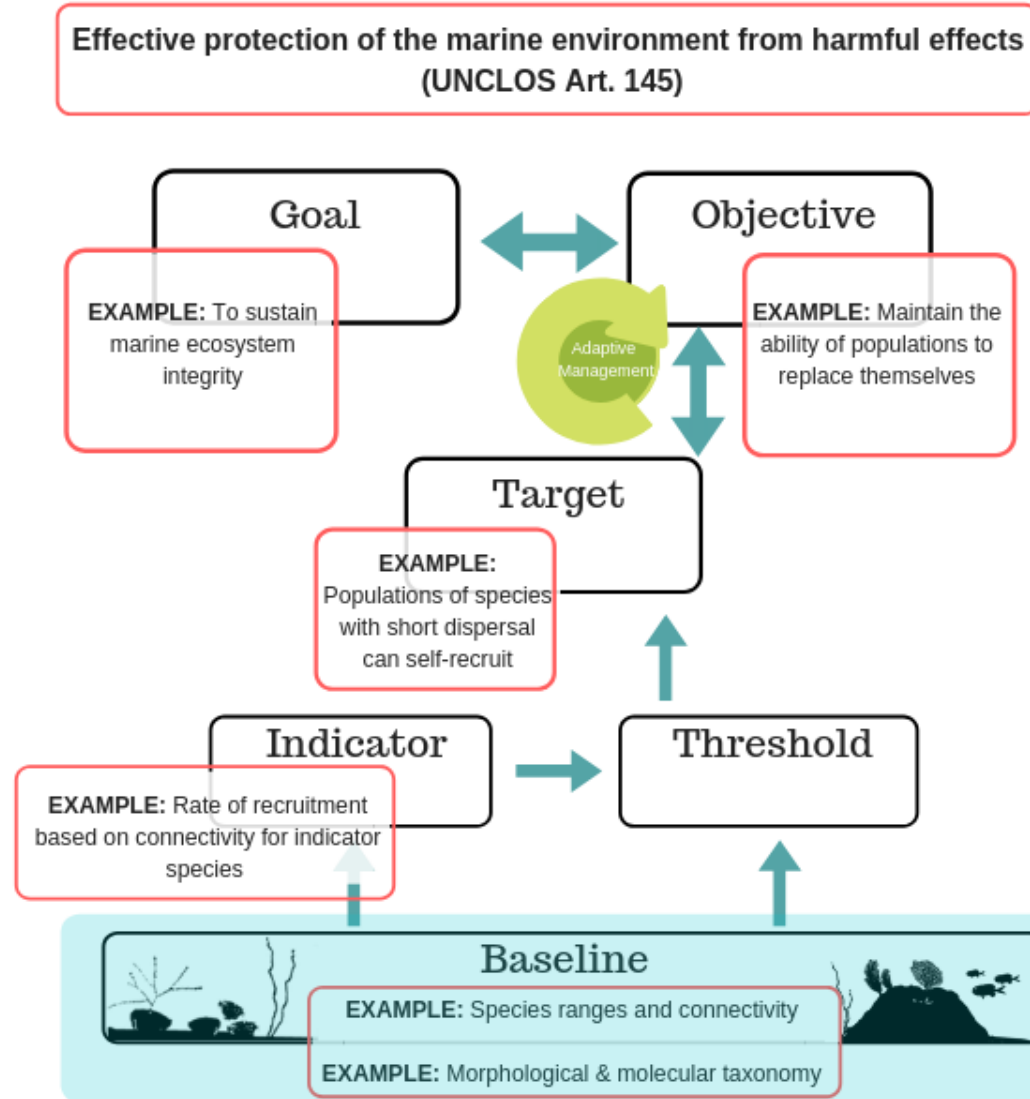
Effective protection of the marine environment from harmful effects (UNCLOS Art. 145)

Goal

EXAMPLE: To sustain marine ecosystem integrity

Objective

EXAMPLE: Maintain the ability of populations to replace themselves

Adaptive Management

Target

EXAMPLE: Populations of species with short dispersal can self-recruit

Indicator

EXAMPLE: Rate of recruitment based on connectivity for indicator species

Threshold

Baseline

EXAMPLE: Species ranges and connectivity

EXAMPLE: Morphological & molecular taxonomy